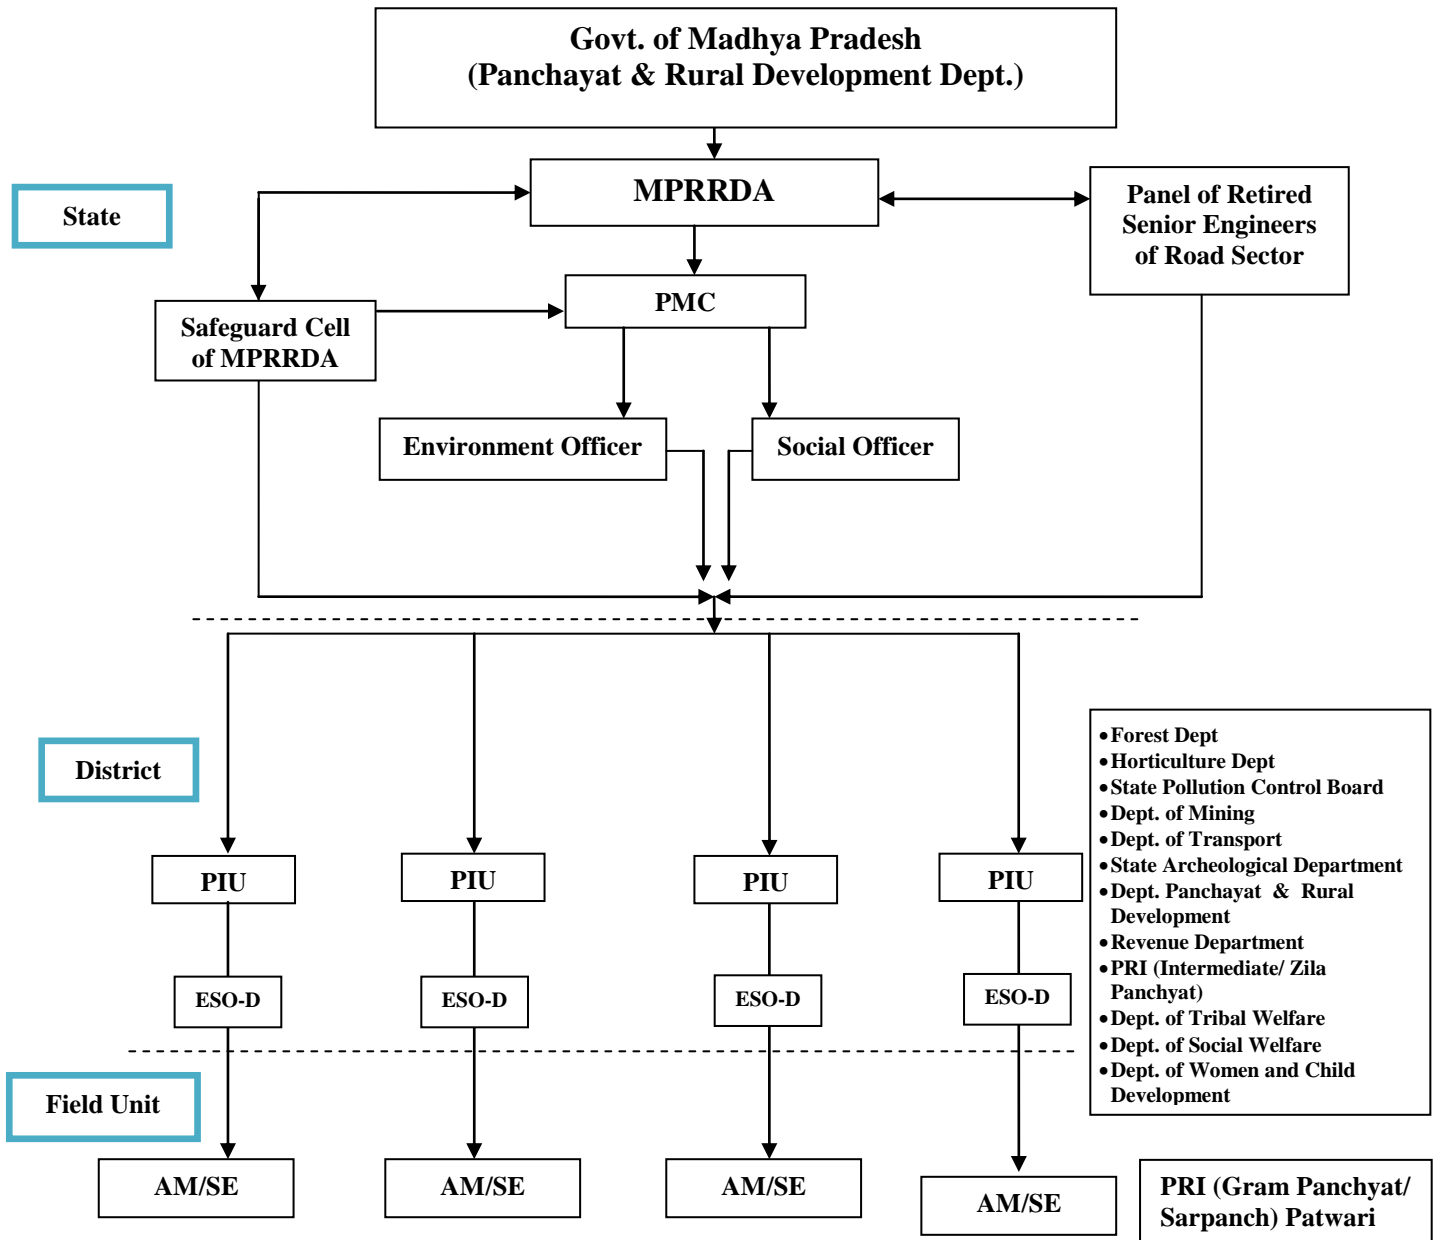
Govt. of Madhya Pradesh
(Panchayat & Rural Development Dept.)

State

MPRRDA

Panel of Retired Senior Engineers of Road Sector

Safeguard Cell of MPRRDA

PMC

Environment Officer

Social Officer

District

PIU

PIU

PIU

PIU

ESO-D

ESO-D

ESO-D

ESO-D

- Forest Dept
- Horticulture Dept
- State Pollution Control Board
- Dept. of Mining
- Dept. of Transport
- State Archeological Department
- Dept. Panchayat & Rural Development
- Revenue Department
- PRI (Intermediate/ Zila Panchyat)
- Dept. of Tribal Welfare
- Dept. of Social Welfare
- Dept. of Women and Child Development

Field Unit

AM/SE

AM/SE

AM/SE

AM/SE

PRI (Gram Panchayat/ Sarpanch) Patwari